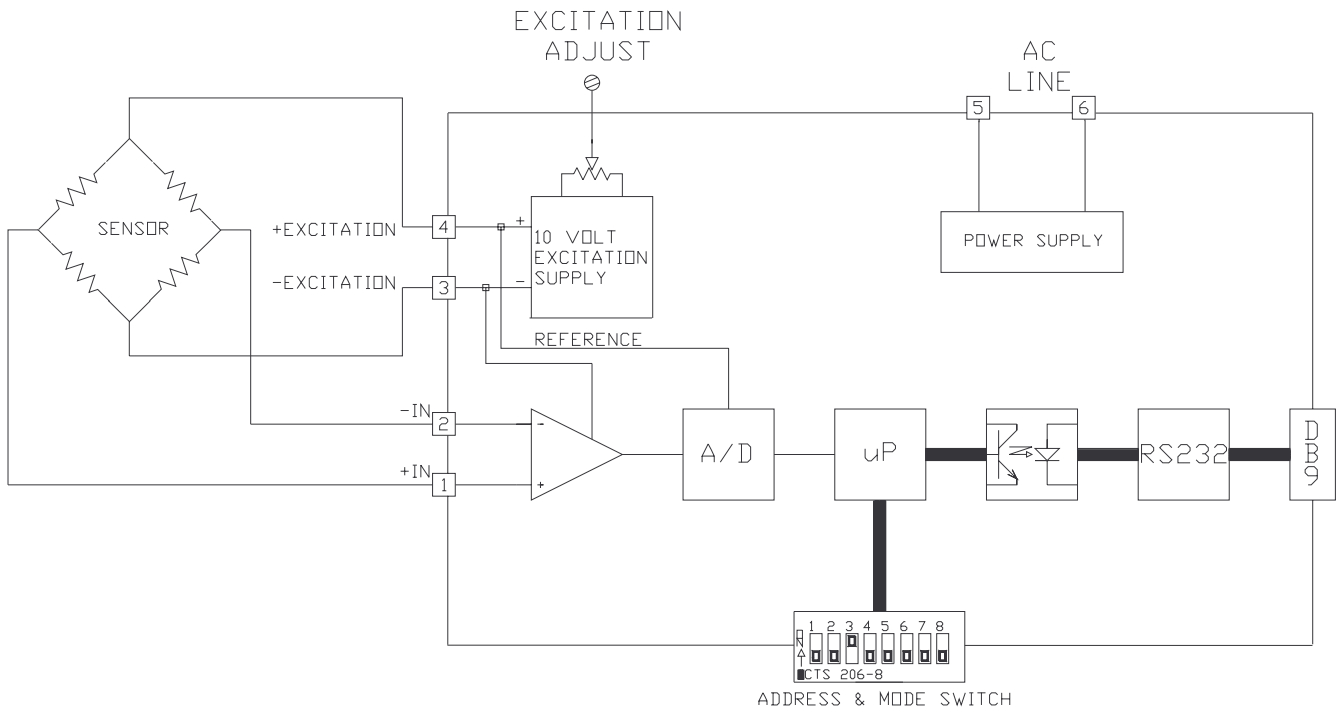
EXCITATION ADJUST

AC LINE

5

6

SENSOR

+EXCITATION

4

+

10 VOLT EXCITATION SUPPLY

-EXCITATION

3

-

POWER SUPPLY

REFERENCE

-IN

2

-

+IN

1

+

A/D

uP

RS232

DB9

ON

1 2 3 4 5 6 7 8

CTS 206-8

ADDRESS & MODE SWITCH